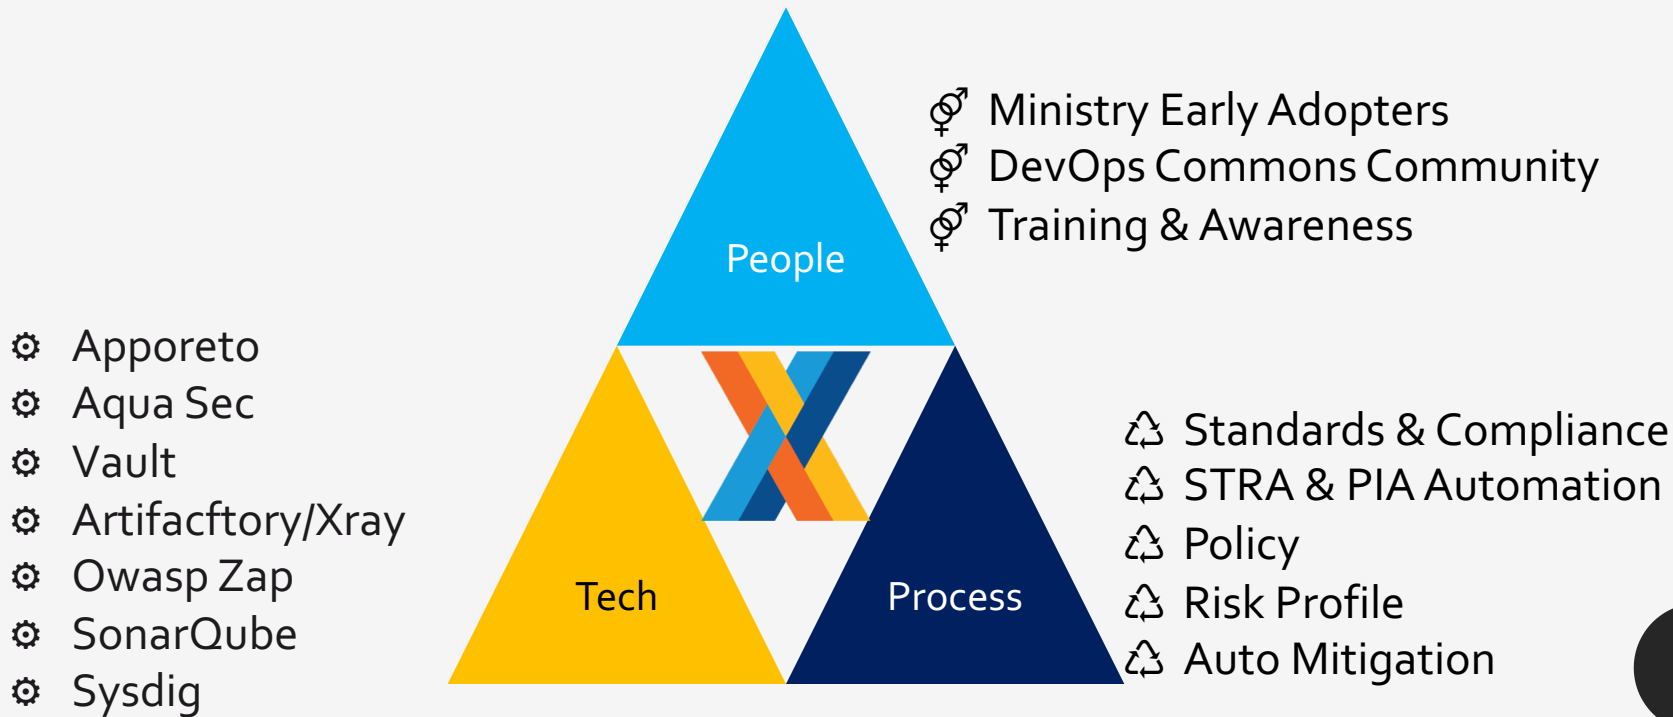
People

⚤ Ministry Early Adopters
⚤ DevOps Commons Community
⚤ Training & Awareness

⚙ Apporeto
⚙ Aqua Sec
⚙ Vault
⚙ Artifacftory/Xray
⚙ Owasp Zap
⚙ SonarQube
⚙ Sysdig

Tech

Process

♺ Standards & Compliance
♺ STRA & PIA Automation
♺ Policy
♺ Risk Profile
♺ Auto Mitigation